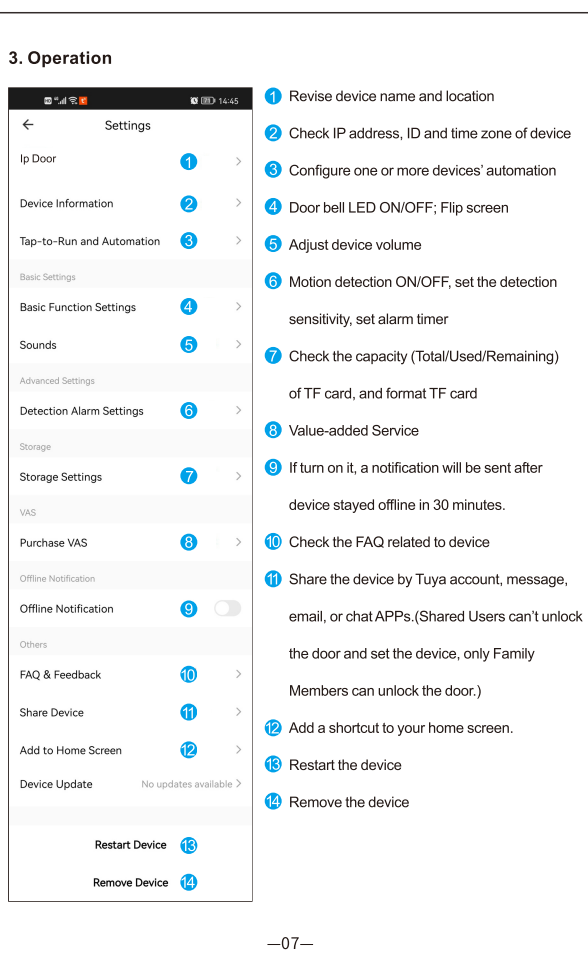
3. Operation

14:45

← Settings

Ip Door 1 >

Device Information 2 >

Tap-to-Run and Automation 3 >

Basic Settings

Basic Function Settings 4 >

Sounds 5 >

Advanced Settings

Detection Alarm Settings 6 >

Storage

Storage Settings 7 >

VAS

Purchase VAS 8 >

Offline Notification

Offline Notification 9

Others

FAQ & Feedback 10 >

Share Device 11 >

Add to Home Screen 12 >

Device Update No updates available >

Restart Device 13

Remove Device 14

1 Revise device name and location

2 Check IP address, ID and time zone of device

3 Configure one or more devices' automation

4 Door bell LED ON/OFF; Flip screen

5 Adjust device volume

6 Motion detection ON/OFF, set the detection sensitivity, set alarm timer

7 Check the capacity (Total/Used/Remaining) of TF card, and format TF card

8 Value-added Service

9 If turn on it, a notification will be sent after device stayed offline in 30 minutes.

10 Check the FAQ related to device

11 Share the device by Tuya account, message, email, or chat APPs.(Shared Users can't unlock the door and set the device, only Family Members can unlock the door.)

12 Add a shortcut to your home screen.

13 Restart the device

14 Remove the device

—07—